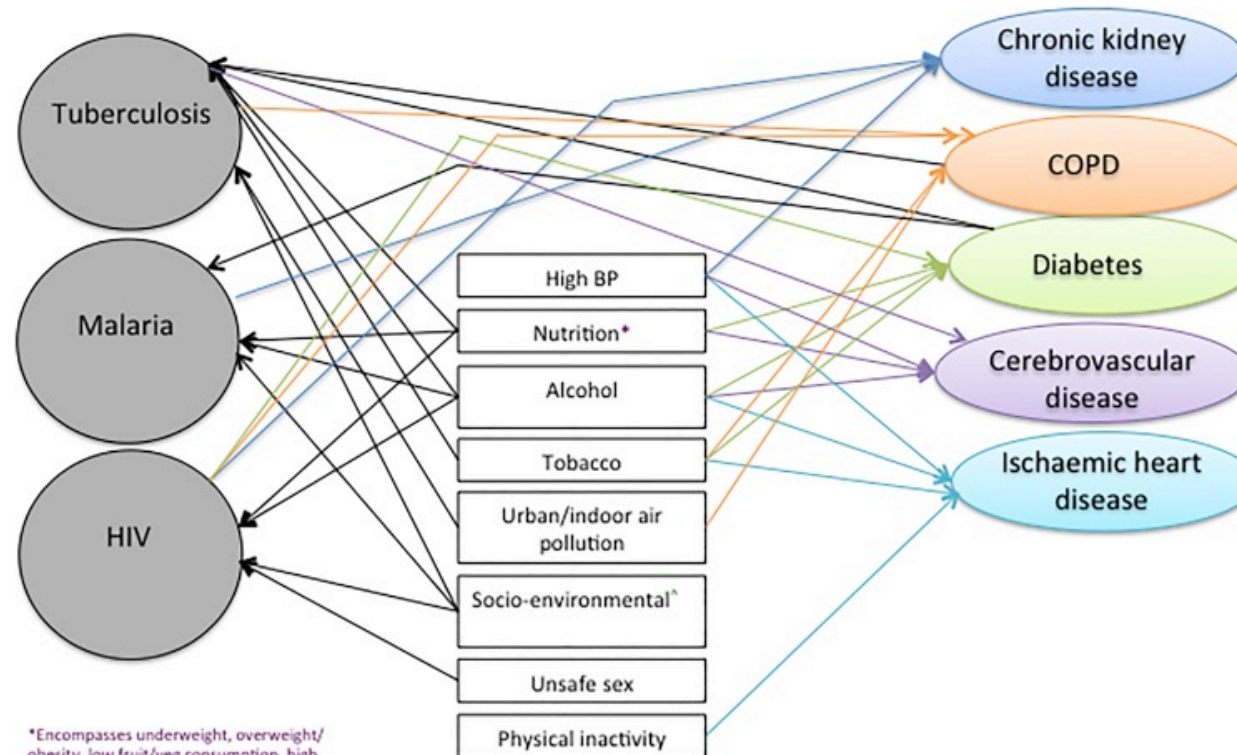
Tuberculosis

Malaria

HIV

High BP

Nutrition*

Alcohol

Tobacco

Urban/indoor air pollution

Socio-environmental^

Unsafe sex

Physical inactivity

Chronic kidney disease

COPD

Diabetes

Cerebrovascular disease

Ischaemic heart disease

*Encompasses underweight, overweight/ obesity, low fruit/veg consumption, high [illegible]